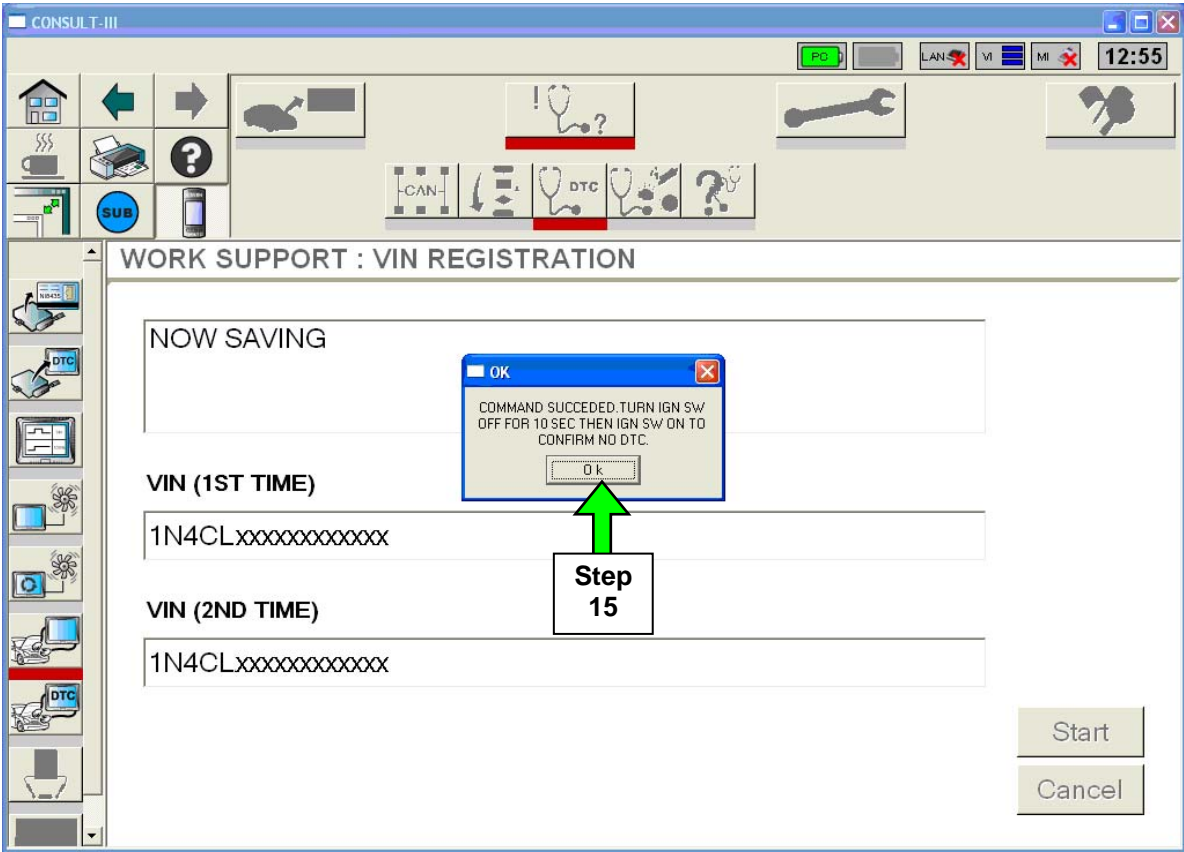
CONSULT-III

PC LAN VI MI 12:55

SUB

CAN DTC

DTC

DTC

WORK SUPPORT : VIN REGISTRATION

NOW SAVING

OK

COMMAND SUCCEDED.TURN IGN SW OFF FOR 10 SEC THEN IGN SW ON TO CONFIRM NO DTC.

Ok

VIN (1ST TIME)

1N4CLxxxxxxxxxxxx

Step 15

VIN (2ND TIME)

1N4CLxxxxxxxxxxxx

Start

Cancel